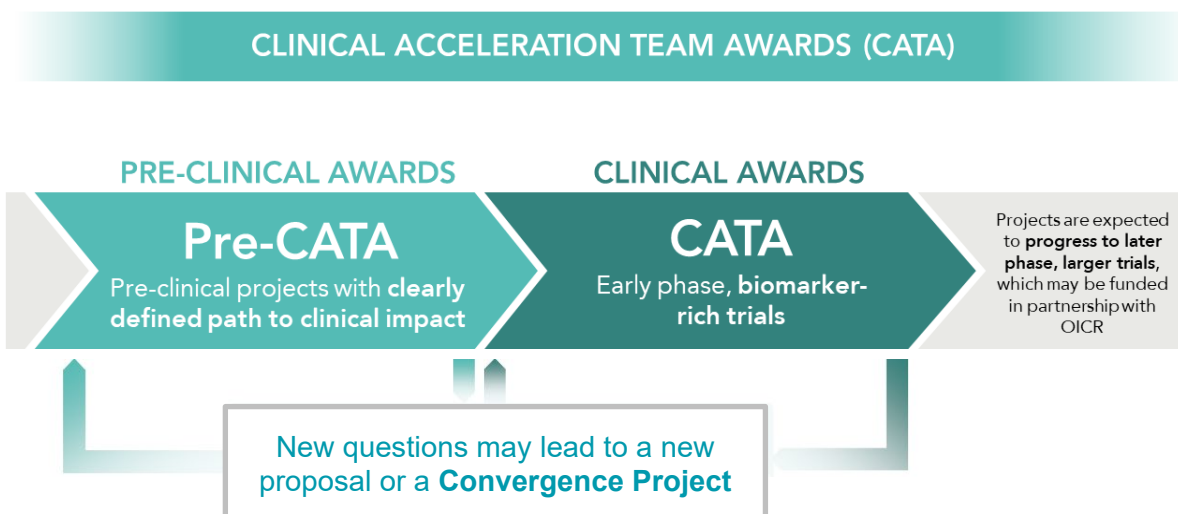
CLINICAL ACCELERATION TEAM AWARDS (CATA)

PRE-CLINICAL AWARDS

Pre-CATA

Pre-clinical projects with clearly defined path to clinical impact

CLINICAL AWARDS

CATA

Early phase, biomarker-rich trials

Projects are expected to progress to later phase, larger trials, which may be funded in partnership with OICR

New questions may lead to a new proposal or a Convergence Project